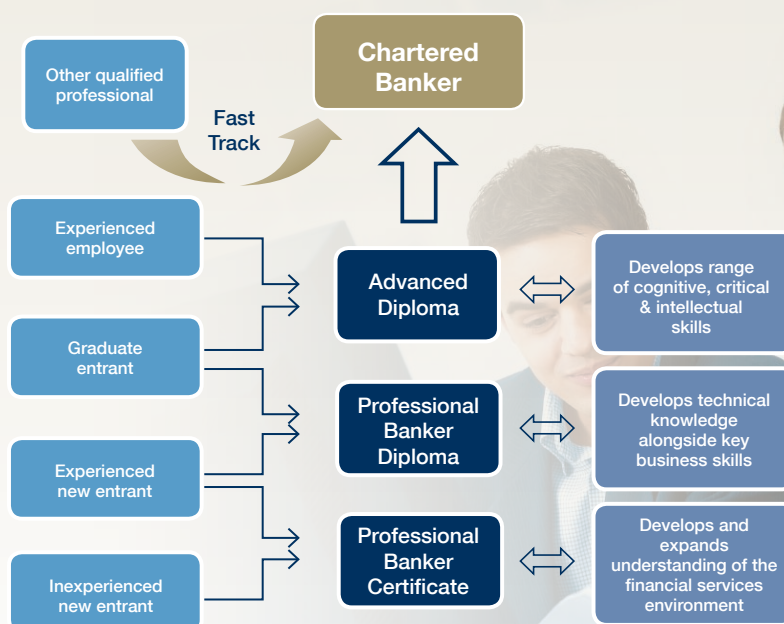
Other qualified professional

Fast Track

Chartered Banker

Experienced employee

Graduate entrant

Experienced new entrant

Inexperienced new entrant

Advanced Diploma

Professional Banker Diploma

Professional Banker Certificate

Develops range of cognitive, critical & intellectual skills

Develops technical knowledge alongside key business skills

Develops and expands understanding of the financial services environment